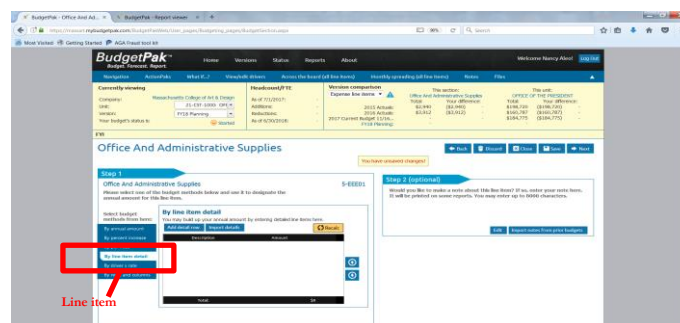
BudgetPak - Office And Ad... × BudgetPak - Report viewer ×

https://mcasrt.mybudgetpak.com/BudgetPakWeb/User_pages/Budgeting_pages/BudgetSection.aspx

90%

Search

Most Visited Getting Started AGA Fraud tool kit

BudgetPak Budget. Forecast. Report.

Home Versions Status Reports About

Welcome Nancy Aleo! Log Out

Navigation ActionPaks What If...? Threshold Writers Across the board (all line items) Monthly spreading (all line items) Notes Files

Currently viewing
Company: Massachusetts College of Art & Design
Unit: 21-EXF-1000: OFF
Version: FY18 Planning
Your budget's status is: Started

Headcount/FTE
As of 7/1/2017:
Additions:
Reductions:
As of 6/30/2018:

Version comparison
Expense line items
2015 Actuals:
2016 Actuals:
2017 Current Budget 12/16...
FY18 Planning

This section: Office And Administrative Supplies
Total: Your difference:
$2,940 ($2,940)
$3,912 ($2,912)

This unit: OFFICE OF THE PRESIDENT
Total: Your difference:
$198,720 ($198,720)
$160,787 ($160,787)
$184,775 ($184,775)

FYI

Office And Administrative Supplies

You have unsaved changes!

Back Discard Close Save Next

Step 1
Office And Administrative Supplies 5-EEEE1
Please select one of the budget methods below and use it to designate the annual amount for this line item.

Select budget methods from here:
By annual amount
By percent increase
By line item detail
By times x rate
By last year actuals

By line item detail
You may build up your annual amount by entering detailed line items here.
Add detail row Import details Recalc
Description Amount
Total $0

Step 2 (optional)
Would you like to make a note about this line item? If so, enter your note here. It will be printed on some reports. You may enter up to 5000 characters.

Edit Import notes from prior budgets

Line item